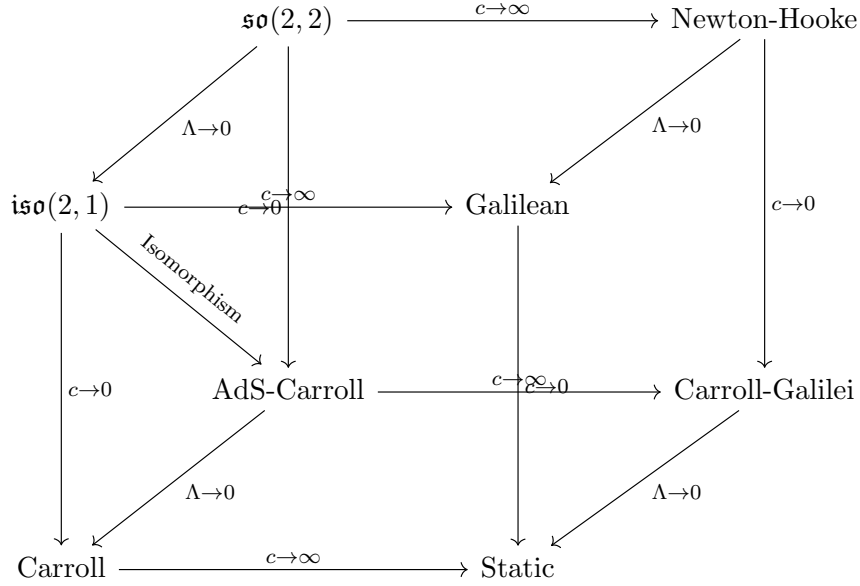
$\mathfrak{so}(2,2)$ $c \to \infty$ Newton-Hooke

$\Lambda \to 0$ $\Lambda \to 0$

$\mathfrak{iso}(2,1)$ $c \to \infty$ $c \to 0$ Galilean $c \to 0$

Isomorphism

$c \to 0$ AdS-Carroll $c \to \infty$ $c \to 0$ Carroll-Galilei

$\Lambda \to 0$ $\Lambda \to 0$

Carroll $c \to \infty$ Static